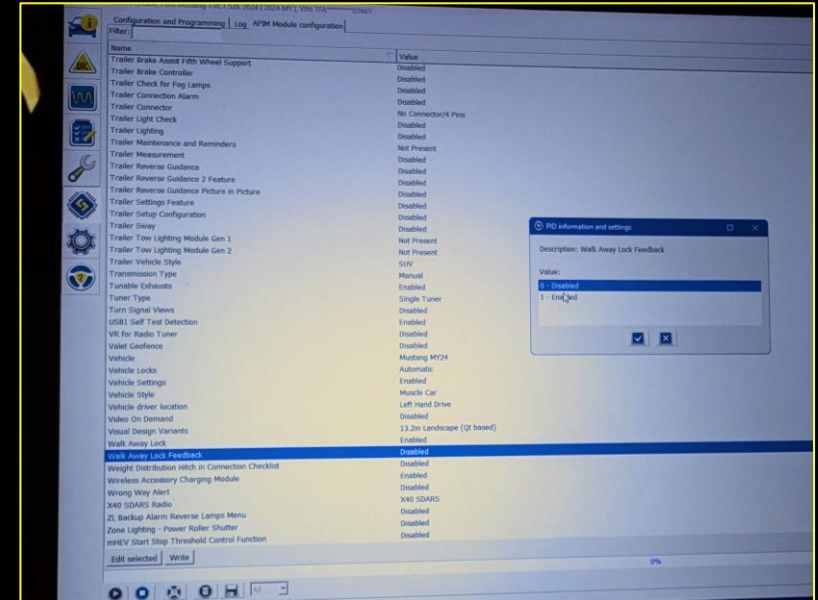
Configuration and Programming | Log | APIM Module configuration

Filter:

| Name | Value |
|---|---|
| Trailer Brake Assist Fifth Wheel Support | Disabled |
| Trailer Brake Controller | Disabled |
| Trailer Check for Fog Lamps | Disabled |
| Trailer Connection Alarm | Disabled |
| Trailer Connector | No Connector/4 Pins |
| Trailer Light Check | Disabled |
| Trailer Lighting | Disabled |
| Trailer Maintenance and Reminders | Not Present |
| Trailer Measurement | Disabled |
| Trailer Reverse Guidance | Disabled |
| Trailer Reverse Guidance 2 Feature | Disabled |
| Trailer Reverse Guidance Picture in Picture | Disabled |
| Trailer Settings Feature | Disabled |
| Trailer Setup Configuration | Disabled |
| Trailer Sway | Disabled |
| Trailer Tow Lighting Module Gen 1 | Not Present |
| Trailer Tow Lighting Module Gen 2 | Not Present |
| Trailer Vehicle Style | SUV |
| Transmission Type | Manual |
| Tunable Exhausts | Enabled |
| Tuner Type | Single Tuner |
| Turn Signal Views | Disabled |
| USB1 Self Test Detection | Enabled |
| VR for Radio Tuner | Disabled |
| Valet Geofence | Disabled |
| Vehicle | Mustang MY24 |
| Vehicle Locks | Automatic |
| Vehicle Settings | Enabled |
| Vehicle Style | Muscle Car |
| Vehicle driver location | Left Hand Drive |
| Video On Demand | Disabled |
| Visual Design Variants | 13.2in Landscape (Qt based) |
| Walk Away Lock | Enabled |
| Walk Away Lock Feedback | Disabled |
| Weight Distribution Hitch in Connection Checklist | Disabled |
| Wireless Accessory Charging Module | Enabled |
| Wrong Way Alert | Disabled |
| X40 SDARS Radio | X40 SDARS |
| ZL Backup Alarm Reverse Lamps Menu | Disabled |
| Zone Lighting - Power Roller Shutter | Disabled |
| mHEV Start Stop Threshold Control Function | Disabled |

Edit selected | Write

0%

PID information and settings

Description: Walk Away Lock Feedback

Value:

0 - Disabled
1 - Enabled

All